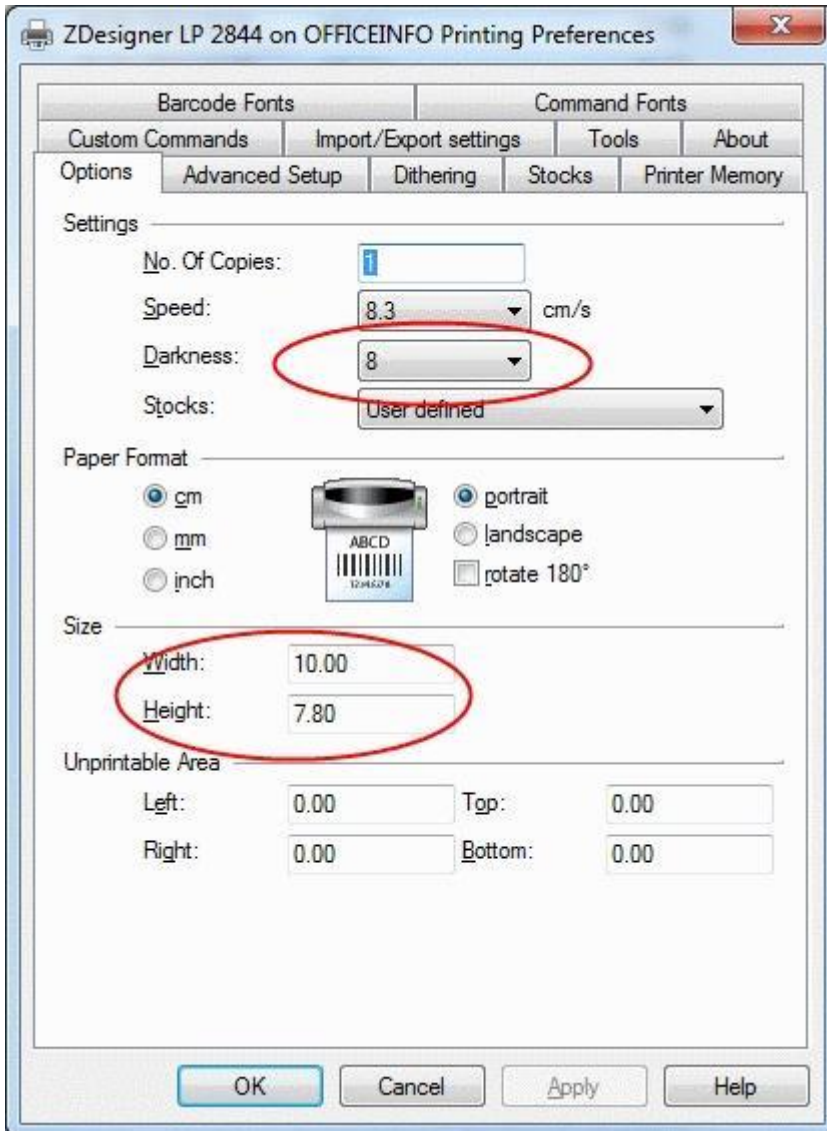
ZDesigner LP 2844 on OFFICEINFO Printing Preferences

Barcode Fonts
Command Fonts
Custom Commands
Import/Export settings
Tools
About
Options
Advanced Setup
Dithering
Stocks
Printer Memory

Settings
No. Of Copies: 1
Speed: 8.3 cm/s
Darkness: 8
Stocks: User defined

Paper Format
cm
mm
inch
ABCD
123456
portrait
landscape
rotate 180°

Size
Width: 10.00
Height: 7.80

Unprintable Area
Left: 0.00
Top: 0.00
Right: 0.00
Bottom: 0.00

OK
Cancel
Apply
Help